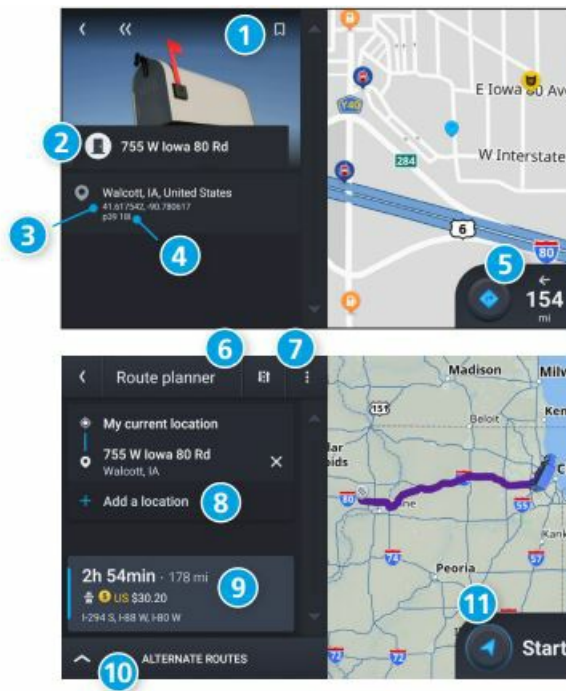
1

2

755 W Iowa 80 Rd

Walcott, IA, United States
41.617542, -90.780617
p29 1bl

3

4

E Iowa 80 Av

W Interstate

Y40

284

6

80

5

154
mi

6

7

Route planner

My current location

755 W Iowa 80 Rd
Walcott, IA

Add a location

8

2h 54min · 178 mi
US $30.20
I-294 S, I-88 W, I-80 W

9

ALTERNATE ROUTES

10

11

Start

Madison

Milw

Beloit

Ken

151

Peoria

Kank

74

57

55

72

39